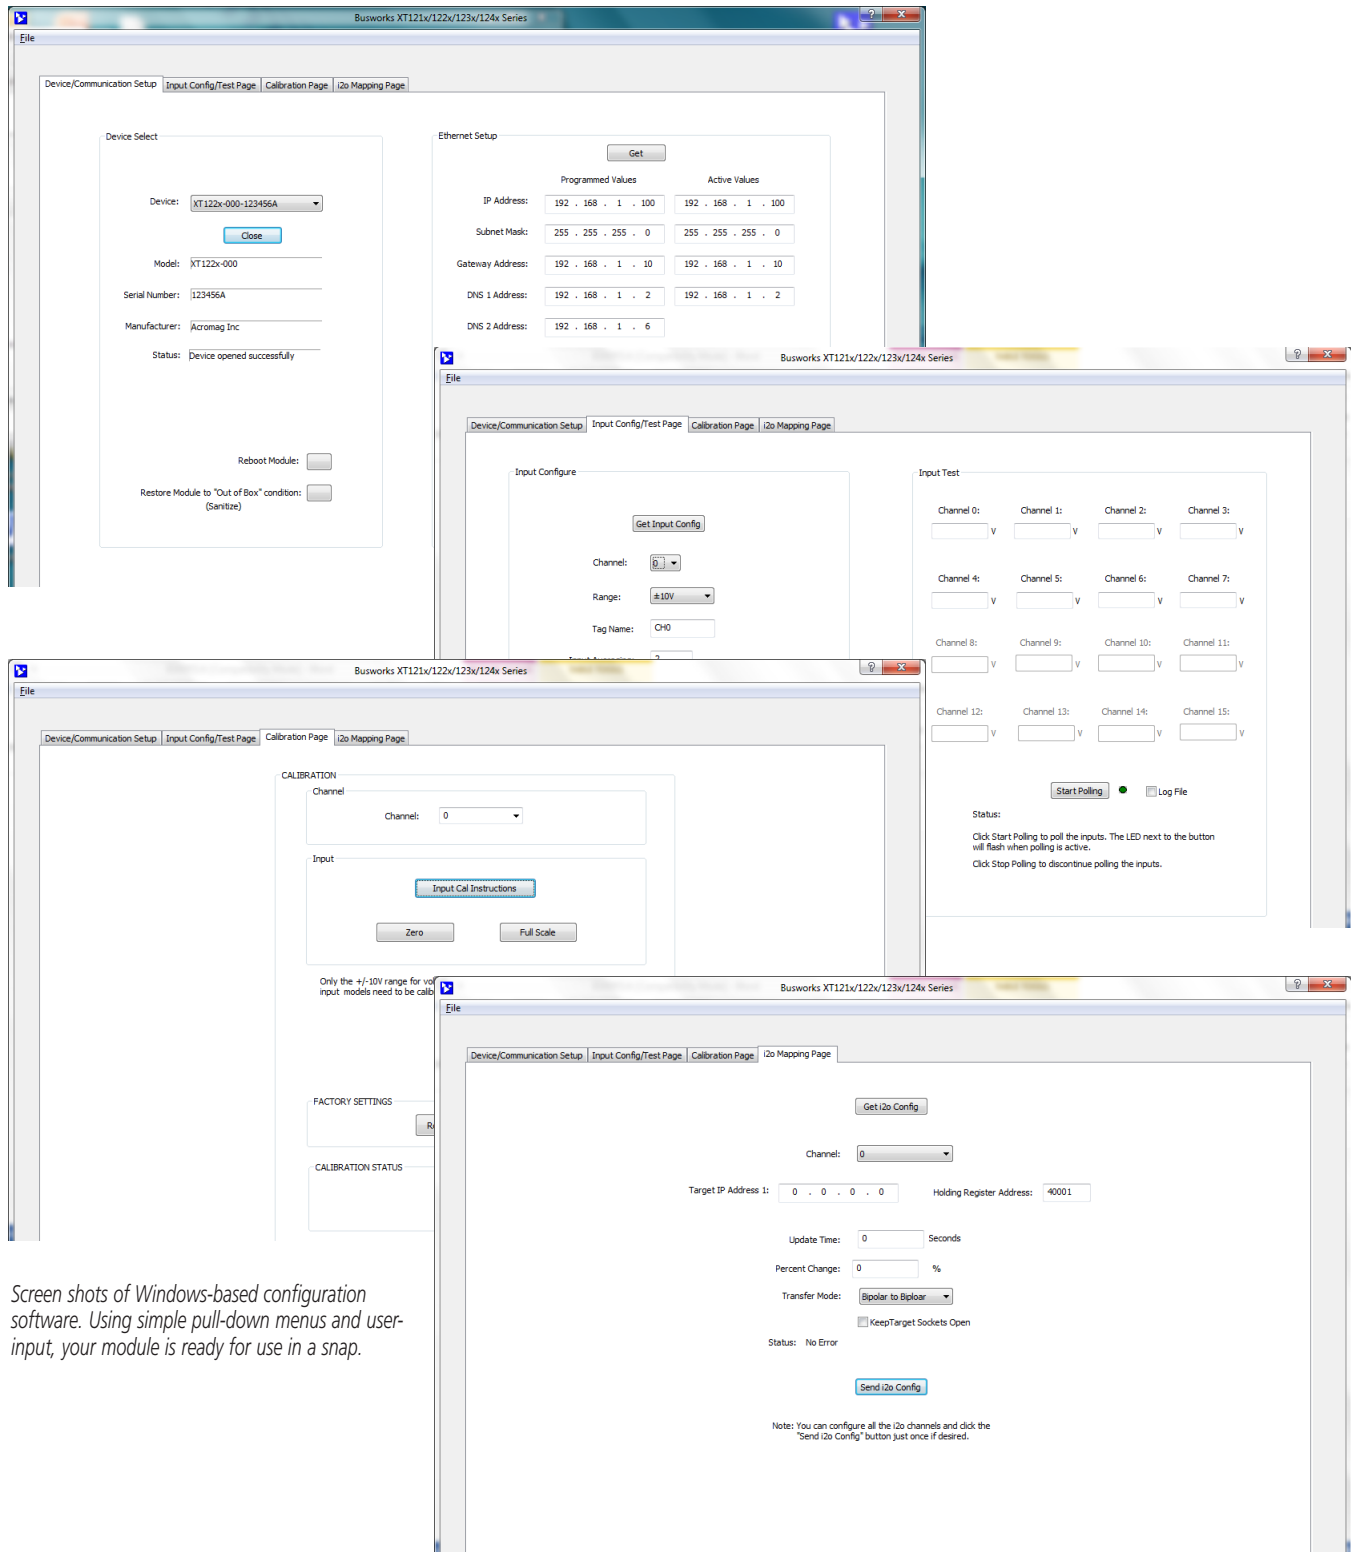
Busworks XT121x/122x/123x/124x Series
File
Device/Communication Setup | Input Config/Test Page | Calibration Page | i2o Mapping Page

Device Select
Device: XT122x-000-123456A
Close
Model: XT122x-000
Serial Number: 123456A
Manufacturer: Acromag Inc
Status: Device opened successfully
Reboot Module:
Restore Module to "Out of Box" condition: (Sanitize)

Ethernet Setup
Get
Programmed Values
Active Values
IP Address: 192 . 168 . 1 . 100 192 . 168 . 1 . 100
Subnet Mask: 255 . 255 . 255 . 0 255 . 255 . 255 . 0
Gateway Address: 192 . 168 . 1 . 10 192 . 168 . 1 . 10
DNS 1 Address: 192 . 168 . 1 . 2 192 . 168 . 1 . 2
DNS 2 Address: 192 . 168 . 1 . 6

Busworks XT121x/122x/123x/124x Series
File
Device/Communication Setup | Input Config/Test Page | Calibration Page | i2o Mapping Page
Input Configure
Get Input Config
Channel: 0
Range: ±10V
Tag Name: CH0
Input Test
Channel 0: V Channel 1: V Channel 2: V Channel 3: V
Channel 4: V Channel 5: V Channel 6: V Channel 7: V
Channel 8: V Channel 9: V Channel 10: V Channel 11: V
Channel 12: V Channel 13: V Channel 14: V Channel 15: V
Start Polling
Log File
Status:
Click Start Polling to poll the inputs. The LED next to the button will flash when polling is active.
Click Stop Polling to discontinue polling the inputs.

Busworks XT121x/122x/123x/124x Series
File
Device/Communication Setup | Input Config/Test Page | Calibration Page | i2o Mapping Page
CALIBRATION
Channel
Channel: 0
Input
Input Cal Instructions
Zero
Full Scale
Only the +/-10V range for vo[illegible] input models need to be calib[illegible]
FACTORY SETTINGS
R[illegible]
CALIBRATION STATUS

Busworks XT121x/122x/123x/124x Series
File
Device/Communication Setup | Input Config/Test Page | Calibration Page | i2o Mapping Page
Get i2o Config
Channel: 0
Target IP Address 1: 0 . 0 . 0 . 0
Holding Register Address: 40001
Update Time: 0 Seconds
Percent Change: 0 %
Transfer Mode: Bipolar to Biploar
KeepTarget Sockets Open
Status: No Error
Send i2o Config
Note: You can configure all the i2o channels and click the "Send i2o Config" button just once if desired.

Screen shots of Windows-based configuration software. Using simple pull-down menus and user-input, your module is ready for use in a snap.